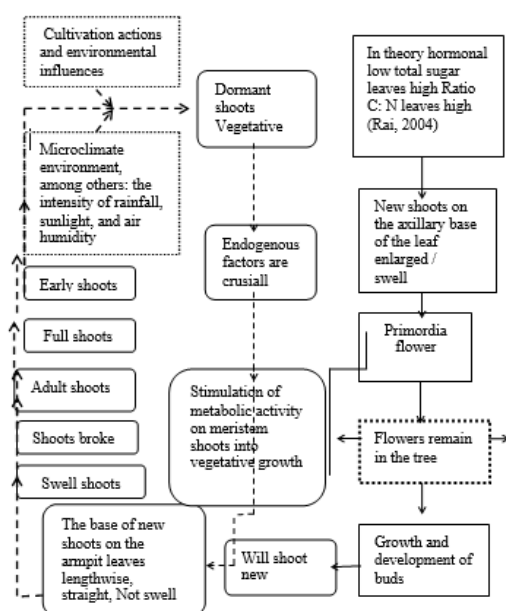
Cultivation actions and environmental influences

Microclimate environment, among others: the intensity of rainfall, sunlight, and air humidity

Early shoots

Full shoots

Adult shoots

Shoots broke

Swell shoots

The base of new shoots on the armpit leaves lengthwise, straight, Not swell

Dormant shoots Vegetative

Endogenous factors are crusiall

Stimulation of metabolic activity on meristem shoots into vegetative growth

Will shoot new

In theory hormonal low total sugar leaves high Ratio C: N leaves high (Rai, 2004)

New shoots on the axillary base of the leaf enlarged / swell

Primordia flower

Flowers remain in the tree

Growth and development of buds